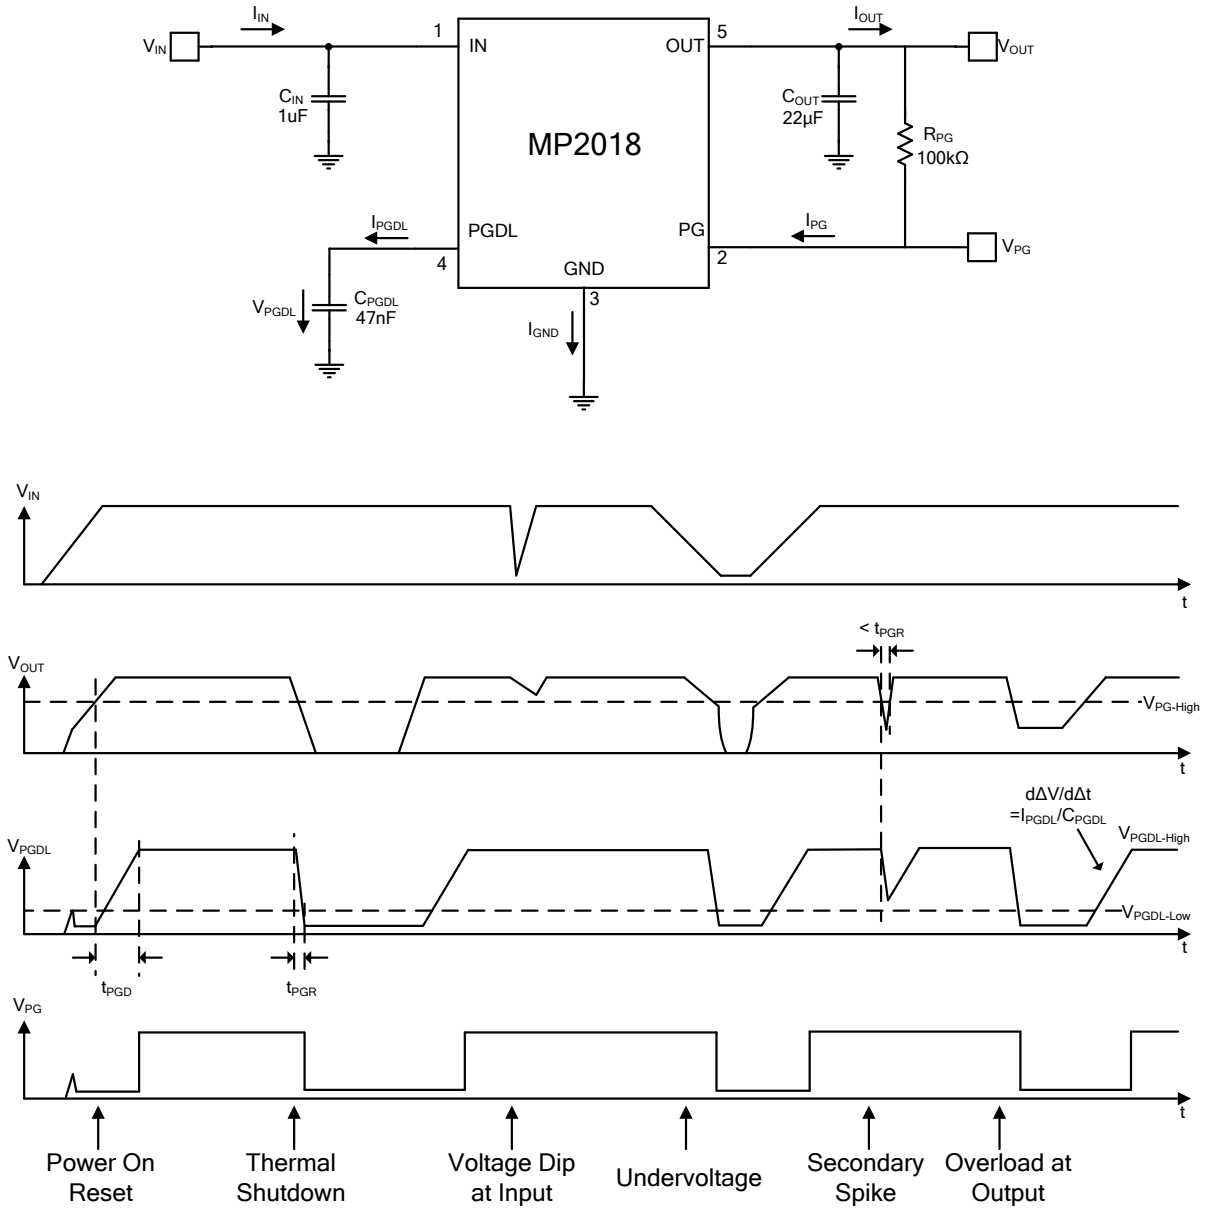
$V_{IN}$ $I_{IN}$ 1 IN

$C_{IN}$
1uF

MP2018

OUT 5 $I_{OUT}$ $V_{OUT}$

$C_{OUT}$
22µF

$R_{PG}$
100kΩ

$I_{PGDL}$ PGDL 4

$V_{PGDL}$ $C_{PGDL}$
47nF

GND 3

$I_{GND}$

PG 2 $I_{PG}$ $V_{PG}$

$V_{IN}$

t

$< t_{PGR}$

$V_{OUT}$

$V_{PG\text{-}High}$

t

$d\Delta V/d\Delta t$
$=I_{PGDL}/C_{PGDL}$

$V_{PGDL}$

$V_{PGDL\text{-}High}$

$V_{PGDL\text{-}Low}$

t

$t_{PGD}$

$t_{PGR}$

$V_{PG}$

t

Power On Reset

Thermal Shutdown

Voltage Dip at Input

Undervoltage

Secondary Spike

Overload at Output